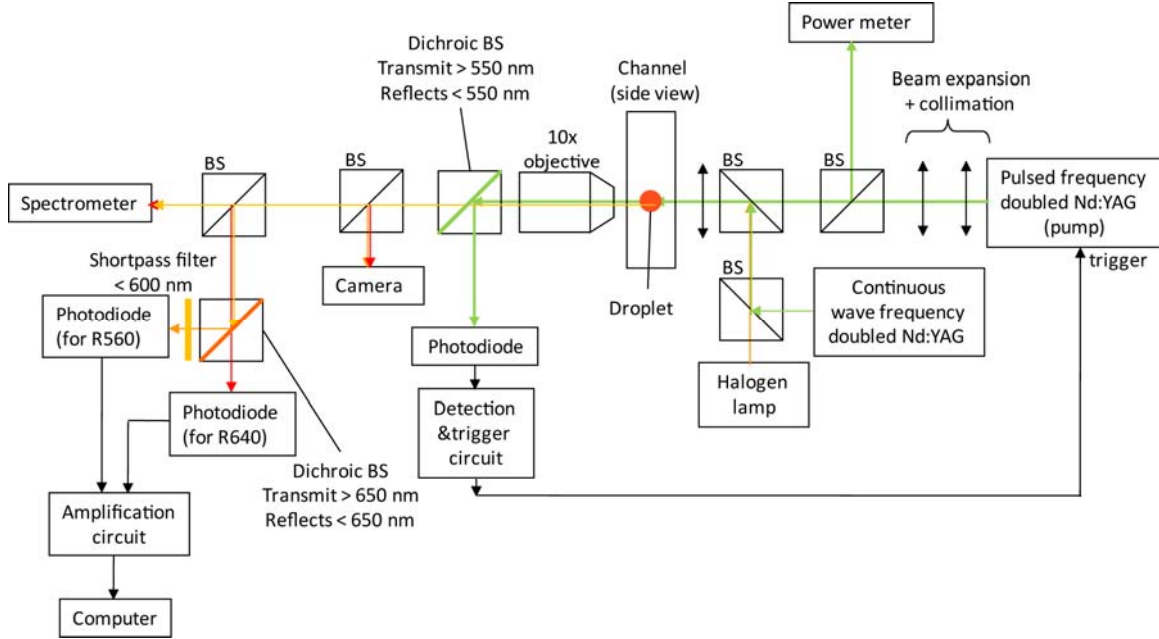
Power meter

Dichroic BS
Transmit > 550 nm
Reflects < 550 nm

Channel
(side view)

Beam expansion
+ collimation

10x
objective

BS

BS

BS

BS

Spectrometer

Pulsed frequency
doubled Nd:YAG
(pump)

Shortpass filter
< 600 nm

Camera

Droplet

BS

Continuous
wave frequency
doubled Nd:YAG

trigger

Photodiode
(for R560)

Photodiode

Photodiode
(for R640)

Detection
&trigger
circuit

Halogen
lamp

Dichroic BS
Transmit > 650 nm
Reflects < 650 nm

Amplification
circuit

Computer